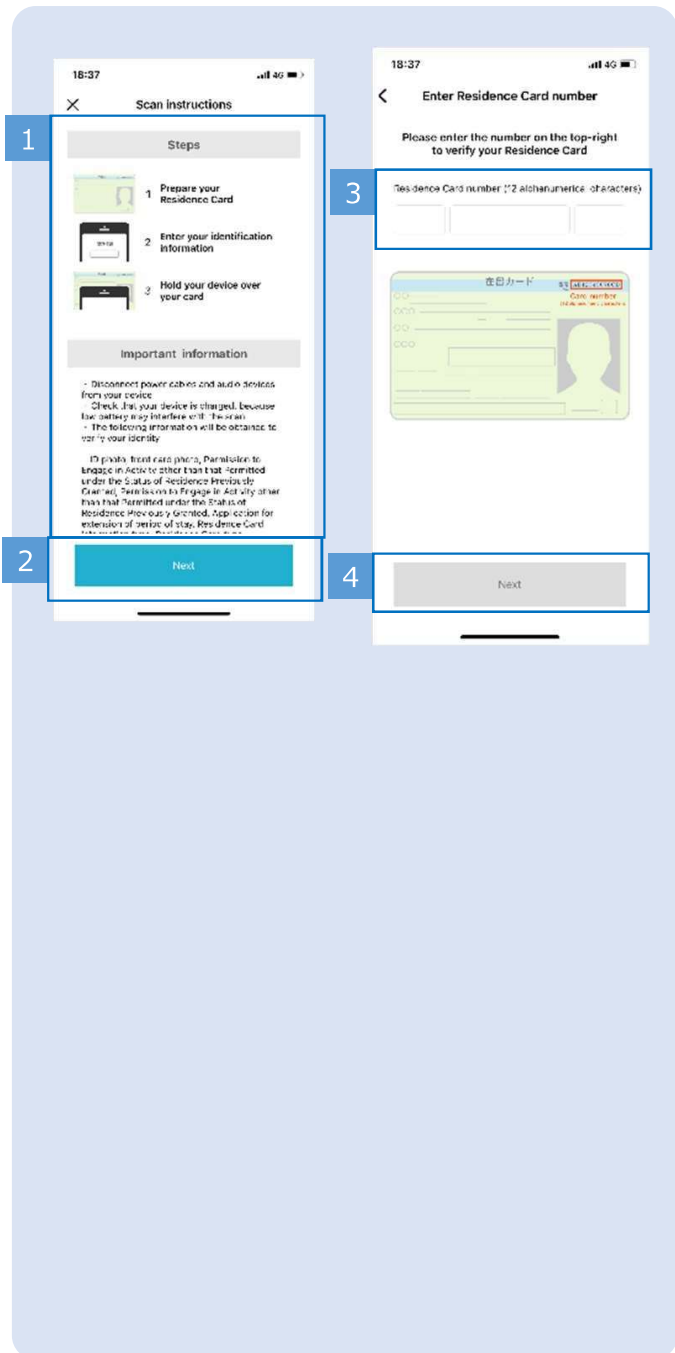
18:37

4G

Scan instructions

1

Steps

1 Prepare your Residence Card

2 Enter your identification information

3 Hold your device over your card

Important information

・Disconnect power cables and audio devices from your device
・Check that your device is charged, because low battery may interfere with the scan
・The following information will be obtained to verify your identity

ID photo, front card photo, Permission to Engage in Activity other than that Permitted under the Status of Residence Previously Granted, Permission to Engage in Activity other than that Permitted under the Status of Residence Previously Granted, Application for extension of period of stay, Residence Card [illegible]

2

Next

18:37

4G

Enter Residence Card number

Please enter the number on the top-right to verify your Residence Card

3

Residence Card number (12 alphanumeric characters)

在留カード

Card number

4

Next